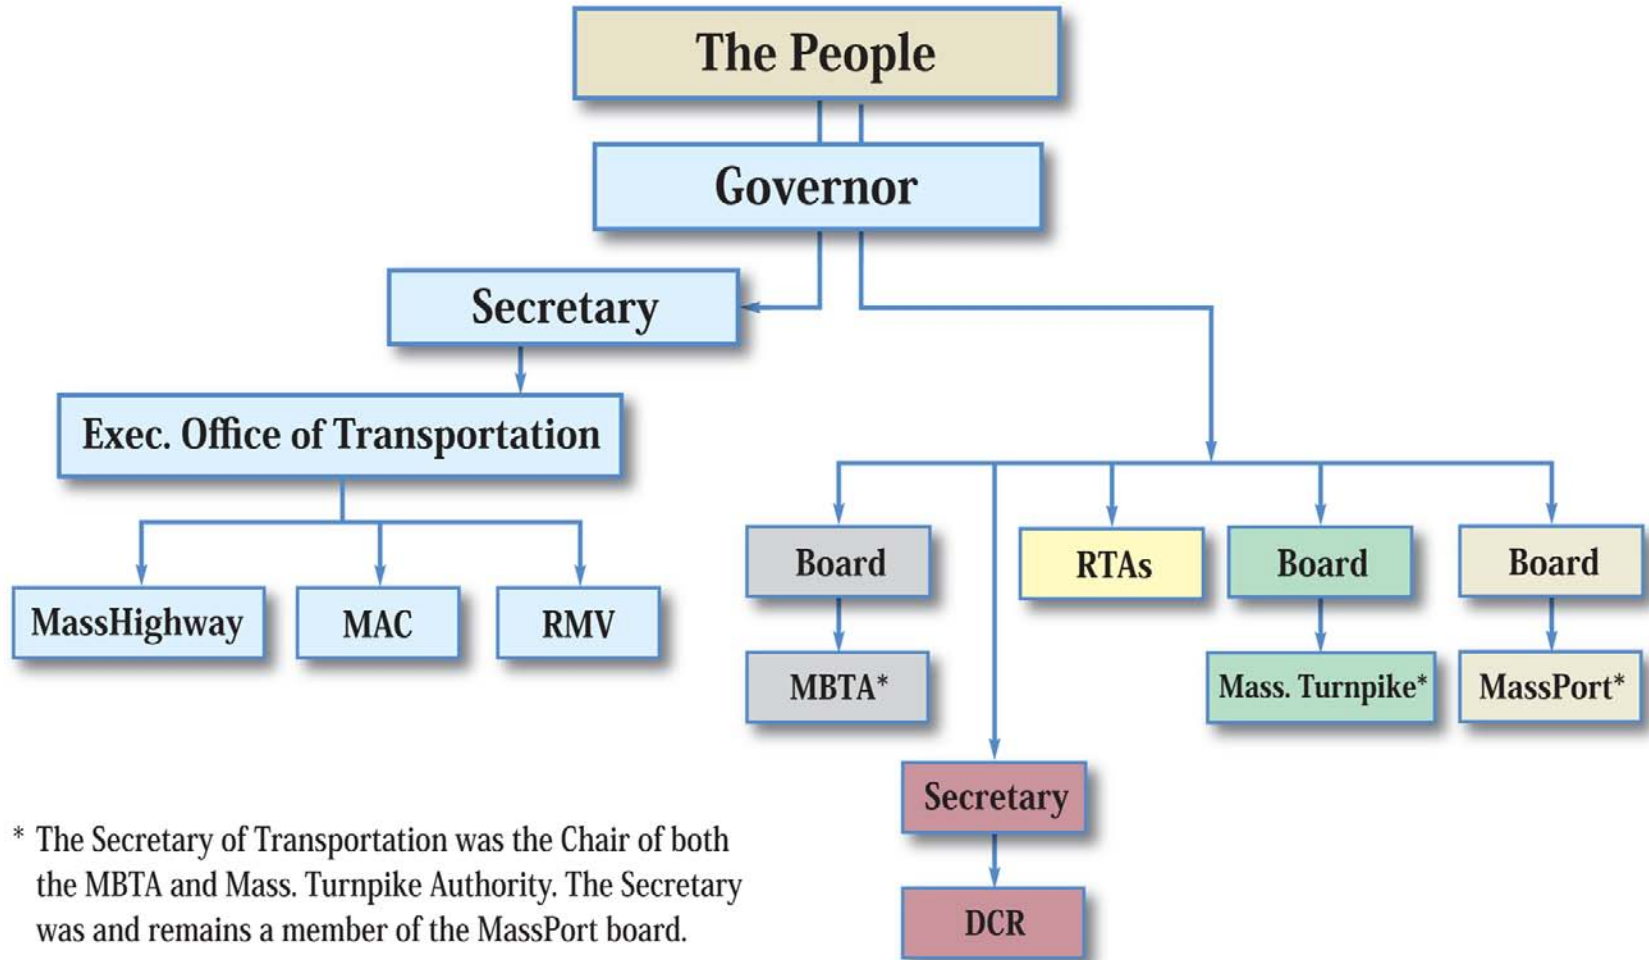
The People

Governor

Secretary

Exec. Office of Transportation

MassHighway

MAC

RMV

Board

MBTA*

RTAs

Board

Mass. Turnpike*

Board

MassPort*

Secretary

DCR

* The Secretary of Transportation was the Chair of both the MBTA and Mass. Turnpike Authority. The Secretary was and remains a member of the MassPort board.